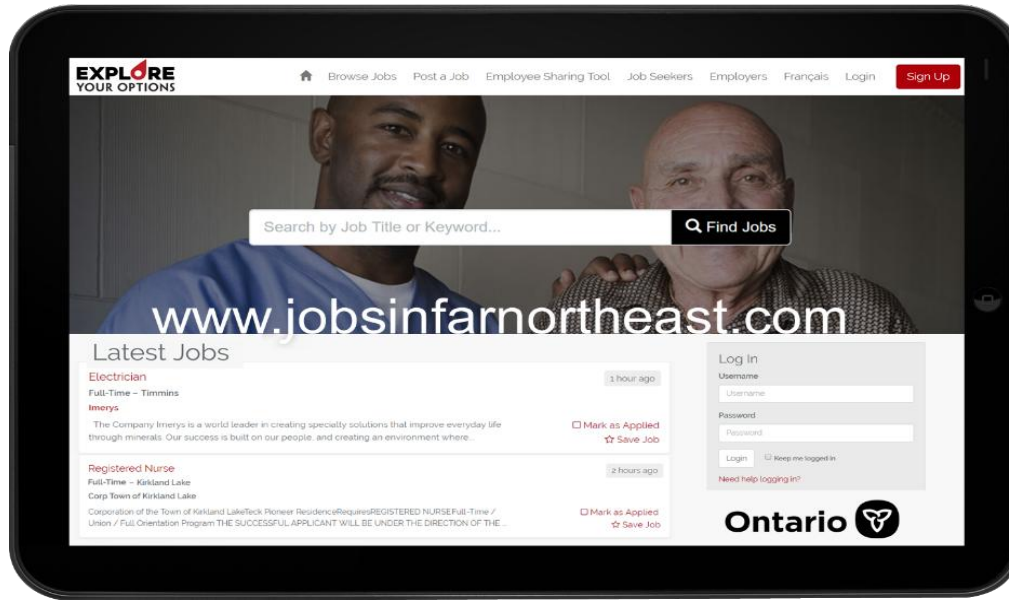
EXPLORE YOUR OPTIONS

Browse Jobs Post a Job Employee Sharing Tool Job Seekers Employers Français Login Sign Up

Search by Job Title or Keyword... Find Jobs

www.jobsinfarnortheast.com

Latest Jobs

Electrician
1 hour ago
Full-Time – Timmins
Imerys
The Company Imerys is a world leader in creating specialty solutions that improve everyday life through minerals. Our success is built on our people, and creating an environment where...
Mark as Applied
Save Job

Registered Nurse
2 hours ago
Full-Time – Kirkland Lake
Corp Town of Kirkland Lake
Corporation of the Town of Kirkland LakeTeck Pioneer ResidenceRequiresREGISTERED NURSEFull-Time / Union / Full Orientation Program THE SUCCESSFUL APPLICANT WILL BE UNDER THE DIRECTION OF THE...
Mark as Applied
Save Job

Log In
Username
Username
Password
Password
Login
Keep me logged in
Need help logging in?

Ontario